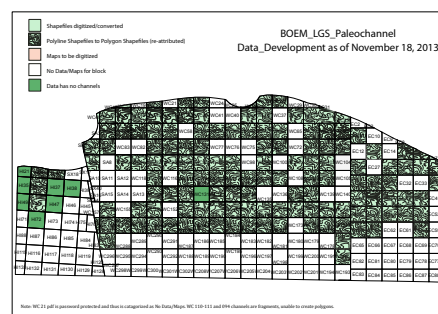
Shapefiles digitized/converted

Polyline Shapefiles to Polygon Shapefiles (re-attributed)

Maps to be digitized

No Data/Maps for block

Data has no channels

BOEM_LGS_Paleochannel
Data_Development as of November 18, 2013

Note: WC 21.pdf is password protected and thus is categorized as No Data/Maps. WC 110-111 and 094 channels are fragments, unable to create polygons.